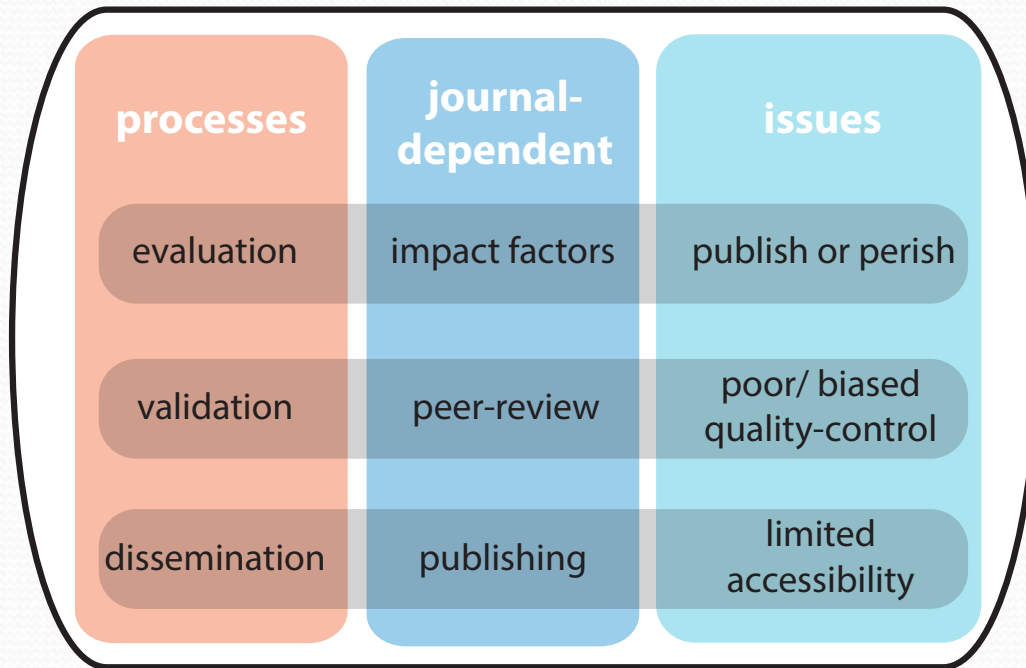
| processes | journal-dependent | issues |
|---|---|---|
| evaluation | impact factors | publish or perish |
| validation | peer-review | poor/ biased quality-control |
| dissemination | publishing | limited accessibility |